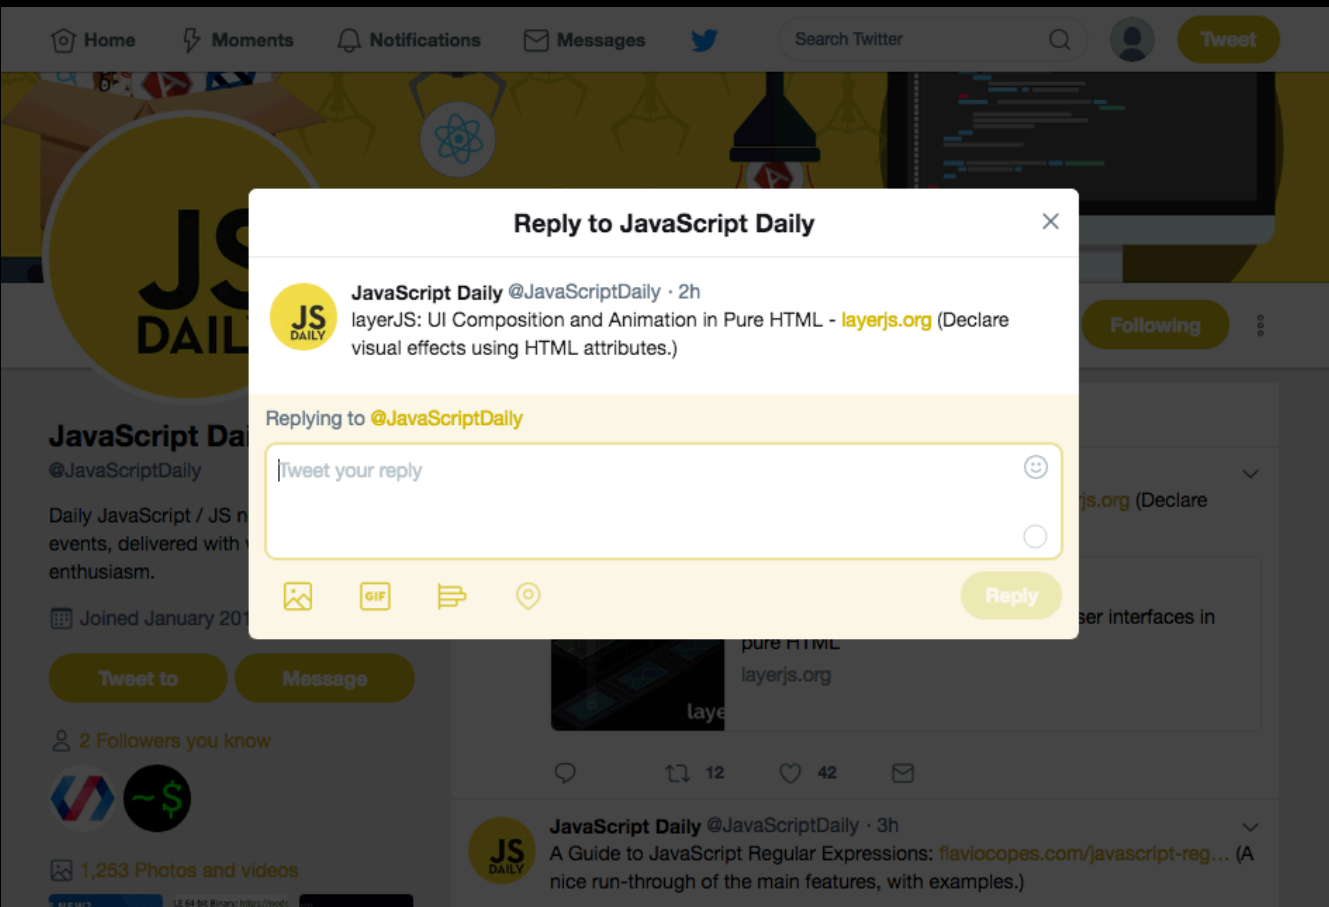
Home Moments Notifications Messages

Search Twitter

Tweet

JS DAIL

Following

Reply to JavaScript Daily

×

JS DAILY

JavaScript Daily @JavaScriptDaily · 2h
layerJS: UI Composition and Animation in Pure HTML - layerjs.org (Declare visual effects using HTML attributes.)

Replying to @JavaScriptDaily

Tweet your reply

GIF

Reply

JavaScript Dai
@JavaScriptDaily

Daily JavaScript / JS n events, delivered with enthusiasm.

Joined January 20

Tweet to Message

2 Followers you know

~$

1,253 Photos and videos

js.org (Declare

ser interfaces in pure HTML

layerjs.org

laye

12 42

JS DAILY

JavaScript Daily @JavaScriptDaily · 3h
A Guide to JavaScript Regular Expressions: flaviocopes.com/javascript-reg… (A nice run-through of the main features, with examples.)